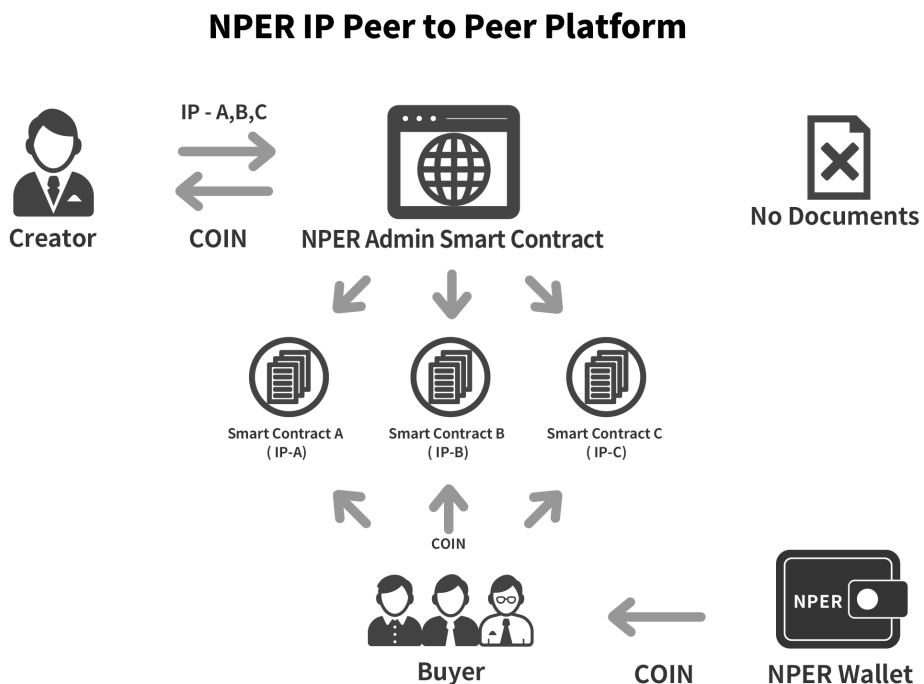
NPER IP Peer to Peer Platform

IP - A,B,C

Creator

COIN

NPER Admin Smart Contract

No Documents

Smart Contract A
( IP-A)

Smart Contract B
( IP-B)

Smart Contract C
( IP-C)

COIN

Buyer

COIN

NPER

NPER Wallet